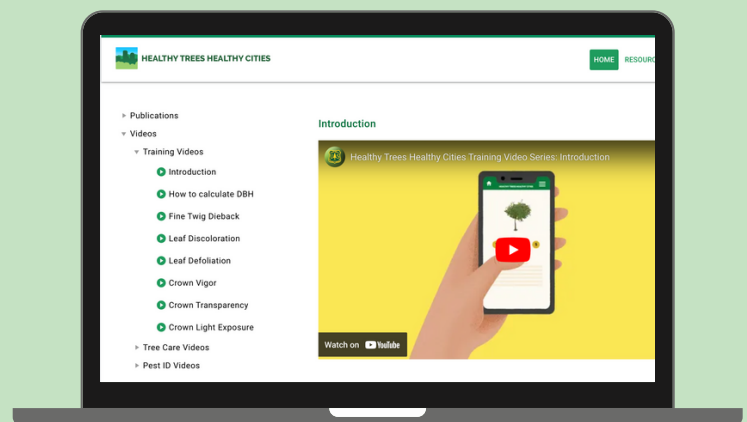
HEALTHY TREES HEALTHY CITIES

HOME RESOUR

Publications
Videos
Training Videos
Introduction
How to calculate DBH
Fine Twig Dieback
Leaf Discoloration
Leaf Defoliation
Crown Vigor
Crown Transparency
Crown Light Exposure
Tree Care Videos
Pest ID Videos

Introduction

Healthy Trees Healthy Cities Training Video Series: Introduction

Watch on YouTube